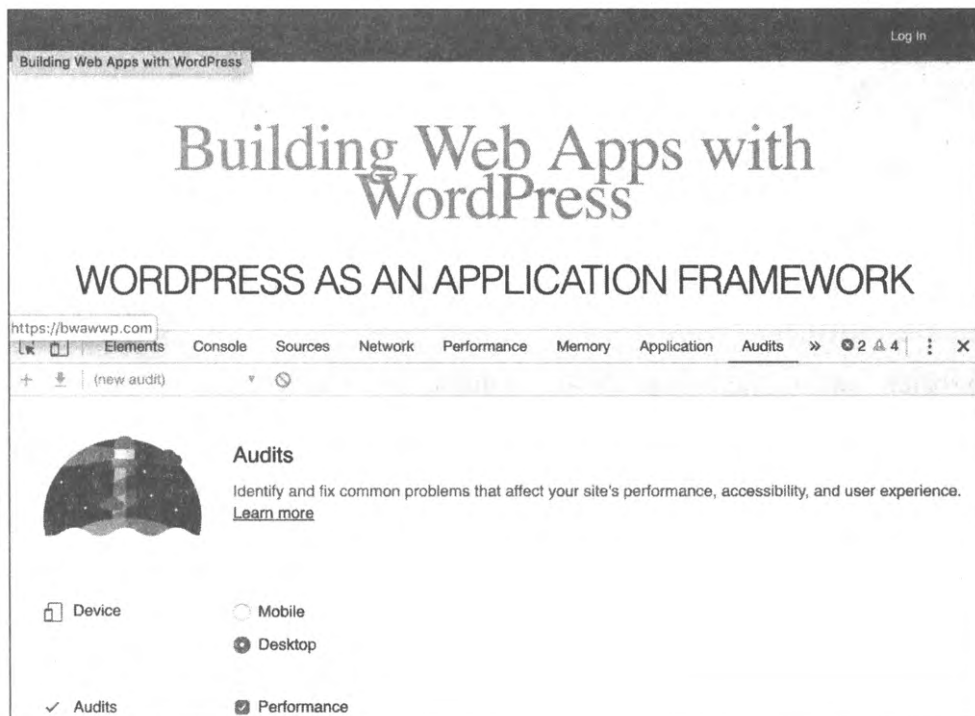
Log In

Building Web Apps with WordPress

Building Web Apps with WordPress

WORDPRESS AS AN APPLICATION FRAMEWORK

https://bwawwp.com

Elements Console Sources Network Performance Memory Application Audits » 2 4 ⋮ ×

(new audit)

Audits

Identify and fix common problems that affect your site's performance, accessibility, and user experience. Learn more

Device

Mobile

Desktop

Audits

Performance